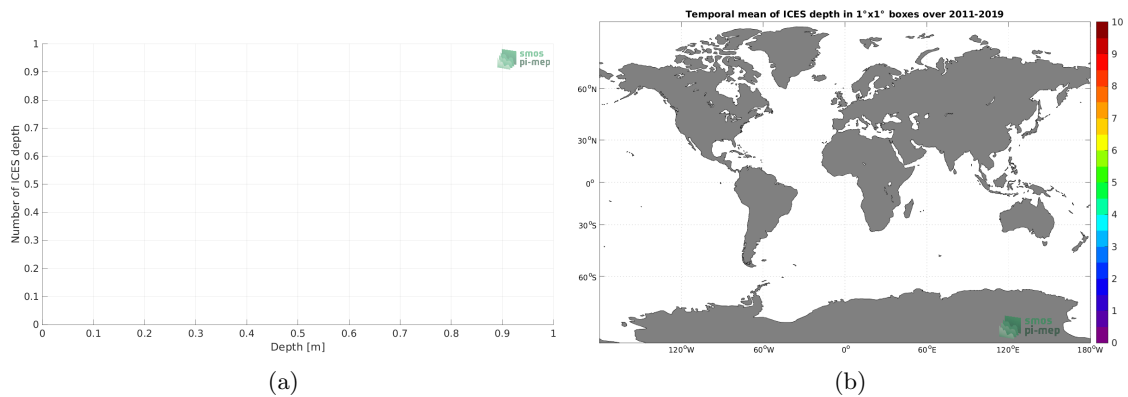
smos
pi-mep

1
0.9
0.8
0.7
0.6
0.5
0.4
0.3
0.2
0.1
0

Number of ICES depth

0 0.1 0.2 0.3 0.4 0.5 0.6 0.7 0.8 0.9 1

Depth [m]

(a)

Temporal mean of ICES depth in 1°x1° boxes over 2011-2019

60°N
30°N
0°
30°S
60°S

120°W 60°W 0° 60°E 120°E 180°W

smos
pi-mep

10
9
8
7
6
5
4
3
2
1
0

(b)